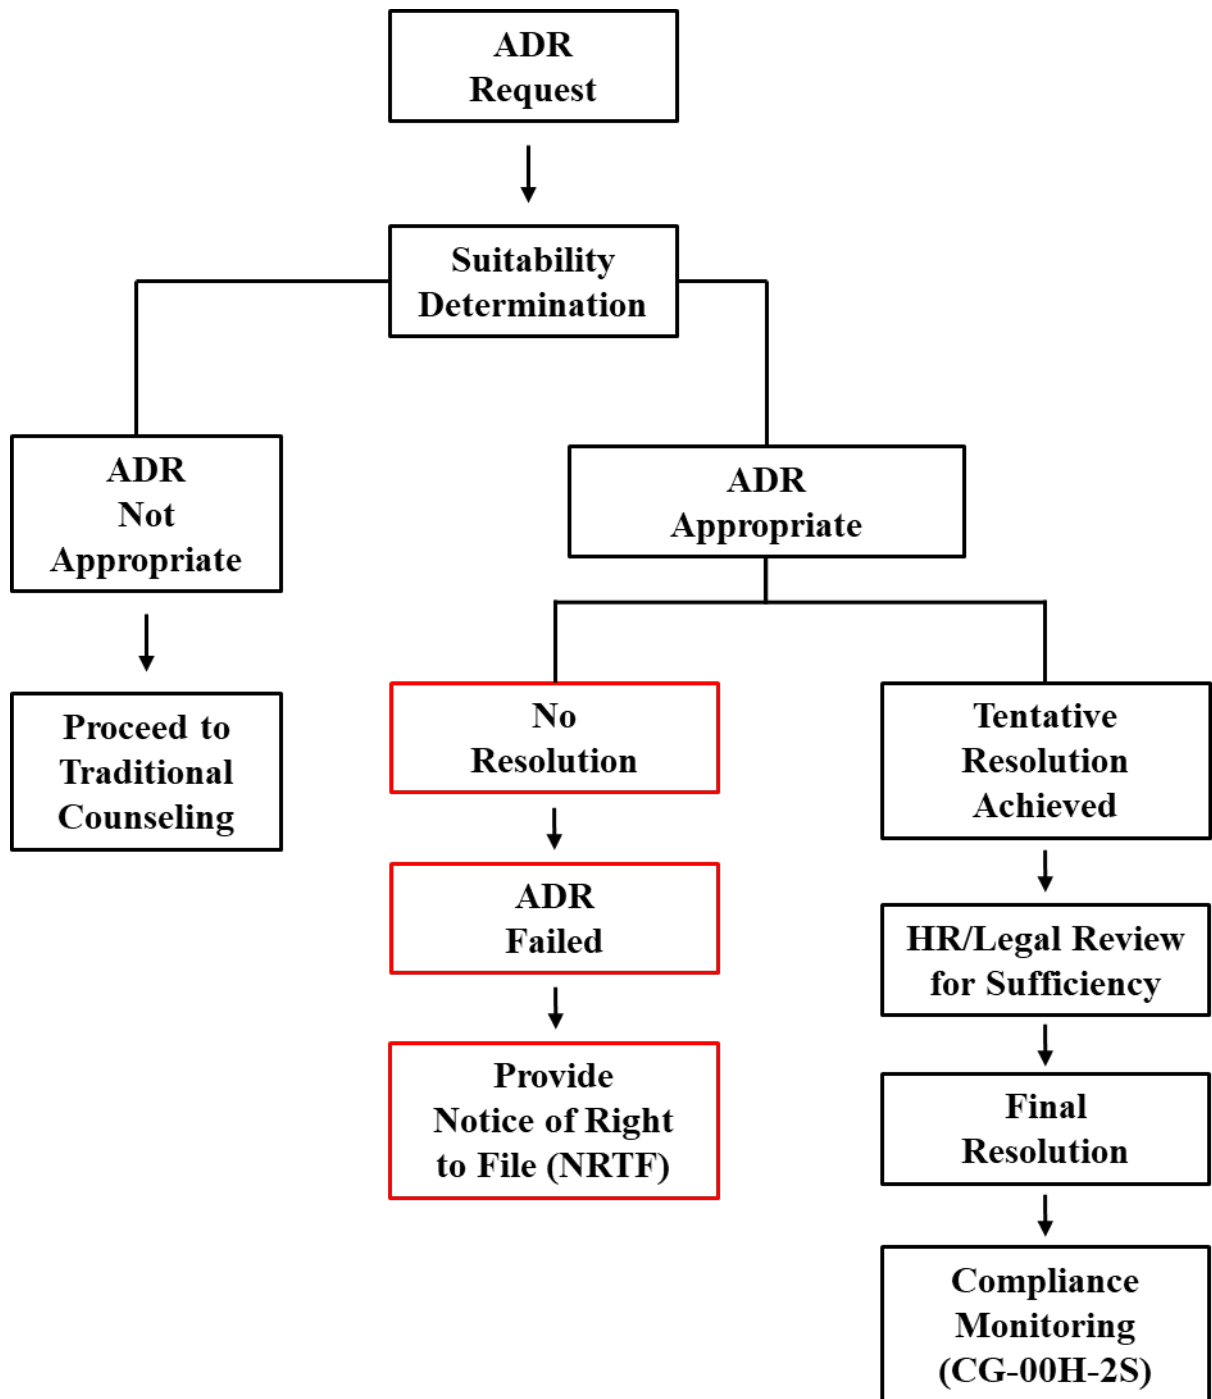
ADR Request

Suitability Determination

ADR Not Appropriate

Proceed to Traditional Counseling

ADR Appropriate

No Resolution

ADR Failed

Provide Notice of Right to File (NRTF)

Tentative Resolution Achieved

HR/Legal Review for Sufficiency

Final Resolution

Compliance Monitoring (CG-00H-2S)